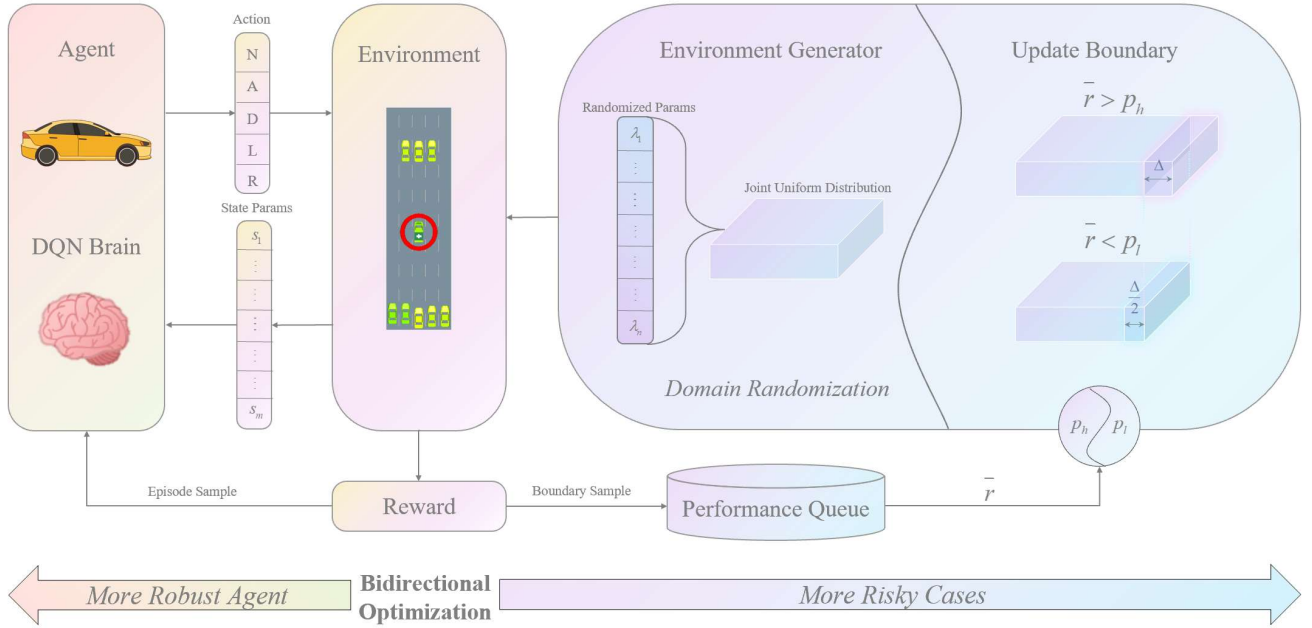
Agent

DQN Brain

Action

N
A
D
L
R

State Params

$s_1$
⋮
⋮
⋮
⋮
⋮
$s_m$

Environment

Environment Generator

Randomized Params

$\lambda_1$
⋮
⋮
⋮
⋮
⋮
$\lambda_n$

Joint Uniform Distribution

Domain Randomization

Update Boundary

$\bar{r} > p_h$

$\Delta$

$\bar{r} < p_l$

$\frac{\Delta}{2}$

$p_h$ $p_l$

Episode Sample

Reward

Boundary Sample

Performance Queue

$\bar{r}$

More Robust Agent

Bidirectional Optimization

More Risky Cases